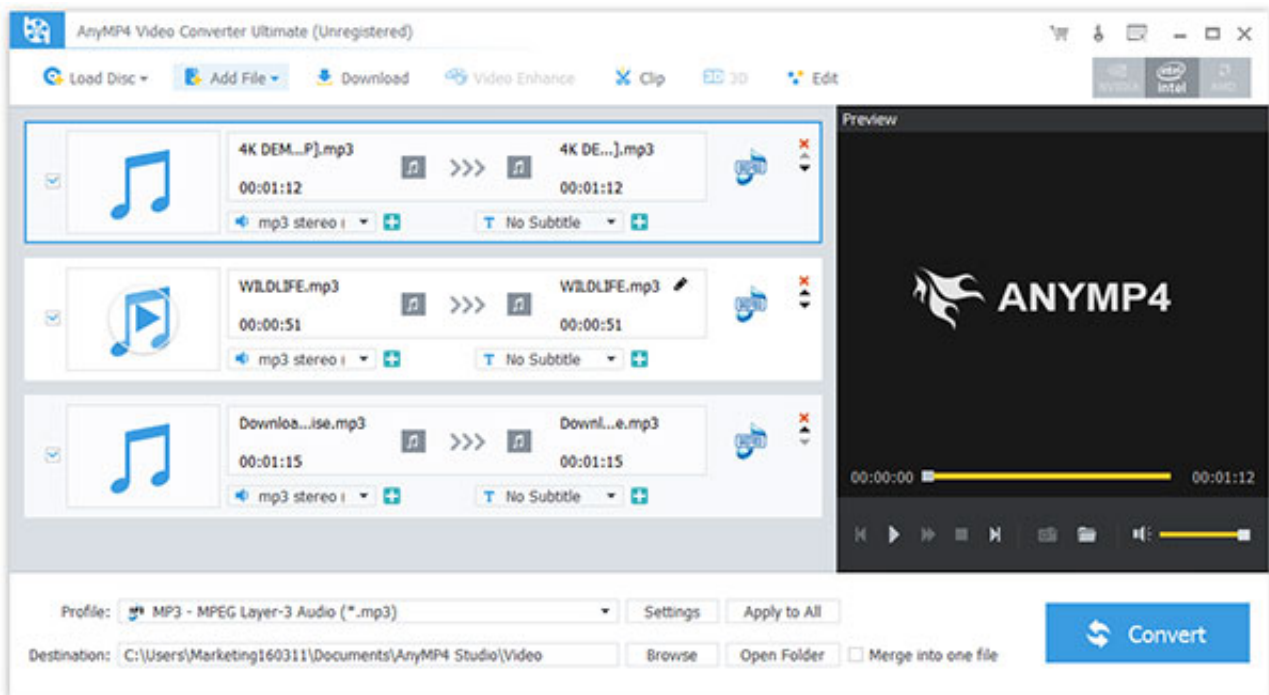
AnyMP4 Video Converter Ultimate (Unregistered)

Load Disc Add File Download Video Enhance Clip 3D Edit

NVIDIA intel AMD

4K DEM...P].mp3
00:01:12
4K DE...].mp3
00:01:12
mp3 stereo
No Subtitle

WILDLIFE.mp3
00:00:51
WILDLIFE.mp3
00:00:51
mp3 stereo
No Subtitle

Downloa...ise.mp3
00:01:15
Downl...e.mp3
00:01:15
mp3 stereo
No Subtitle

Preview

ANYMP4

00:00:00
00:01:12

Profile: MP3 - MPEG Layer-3 Audio (*.mp3) Settings Apply to All

Destination: C:\Users\Marketing160311\Documents\AnyMP4 Studio\Video Browse Open Folder Merge into one file

Convert